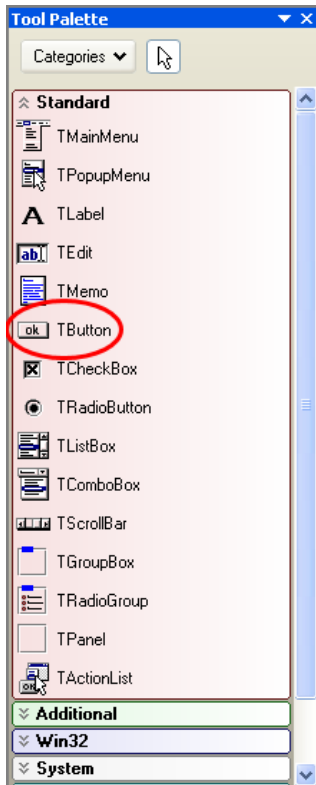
Tool Palette

Categories

Standard

TMainMenu

TPopupMenu

A TLabel

ab| TEdit

TMemo

ok TButton

TCheckBox

TRadioButton

TListBox

TComboBox

TScrollBar

TGroupBox

TRadioGroup

TPanel

TActionList

Additional

Win32

System